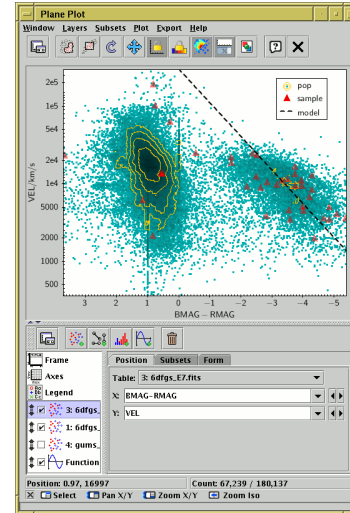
Plane Plot

Window Layers Subsets Plot Export Help

pop
sample
model

2e5
1e5
5e4
2e4
1e4
5000
2000
1000
500

VEL / km/s

3 2 1 0 -1 -2 -3 -4 -5

BMAG – RMAG

Frame
Axes
Legend
3: 6dfgs_
1: 6dfgs_
4: gums_
Function

Position Subsets Form

Table: 3: 6dfgs_E7.fits

X: BMAG-RMAG

Y: VEL

Position: 0.97, 16997

Count: 67,239 / 180,137

Select Pan X/Y Zoom X/Y Zoom Iso